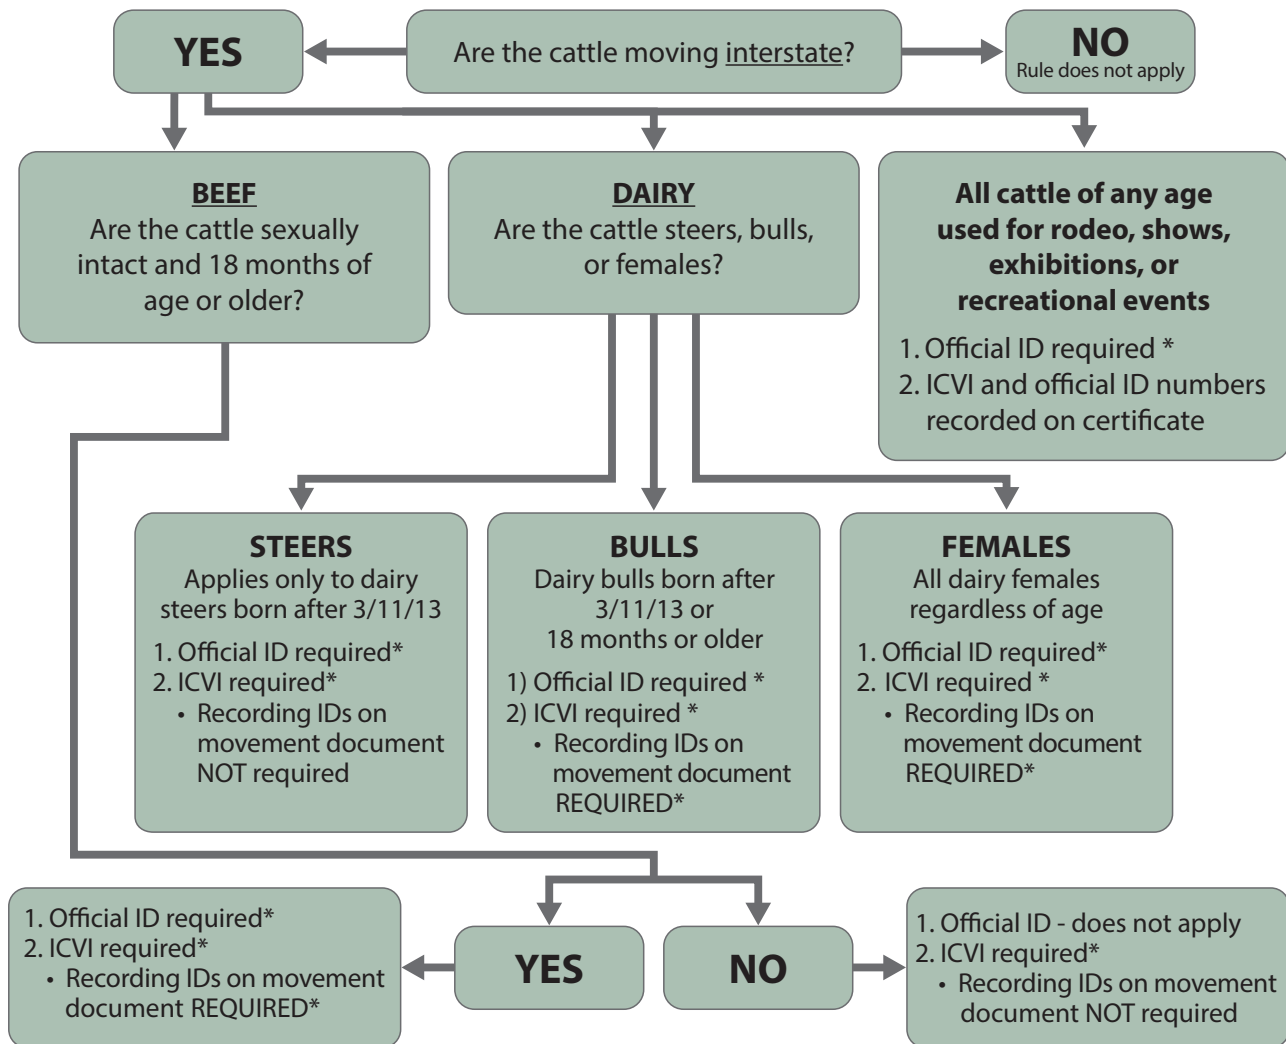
YES

Are the cattle moving interstate?

NO
Rule does not apply

BEEF
Are the cattle sexually intact and 18 months of age or older?

DAIRY
Are the cattle steers, bulls, or females?

All cattle of any age used for rodeo, shows, exhibitions, or recreational events
1. Official ID required *
2. ICVI and official ID numbers recorded on certificate

STEERS
Applies only to dairy steers born after 3/11/13
1. Official ID required*
2. ICVI required*
• Recording IDs on movement document NOT required

BULLS
Dairy bulls born after 3/11/13 or 18 months or older
1) Official ID required *
2) ICVI required *
• Recording IDs on movement document REQUIRED*

FEMALES
All dairy females regardless of age
1. Official ID required*
2. ICVI required *
• Recording IDs on movement document REQUIRED*

1. Official ID required*
2. ICVI required*
• Recording IDs on movement document REQUIRED*

YES

NO

1. Official ID - does not apply
2. ICVI required*
• Recording IDs on movement document NOT required